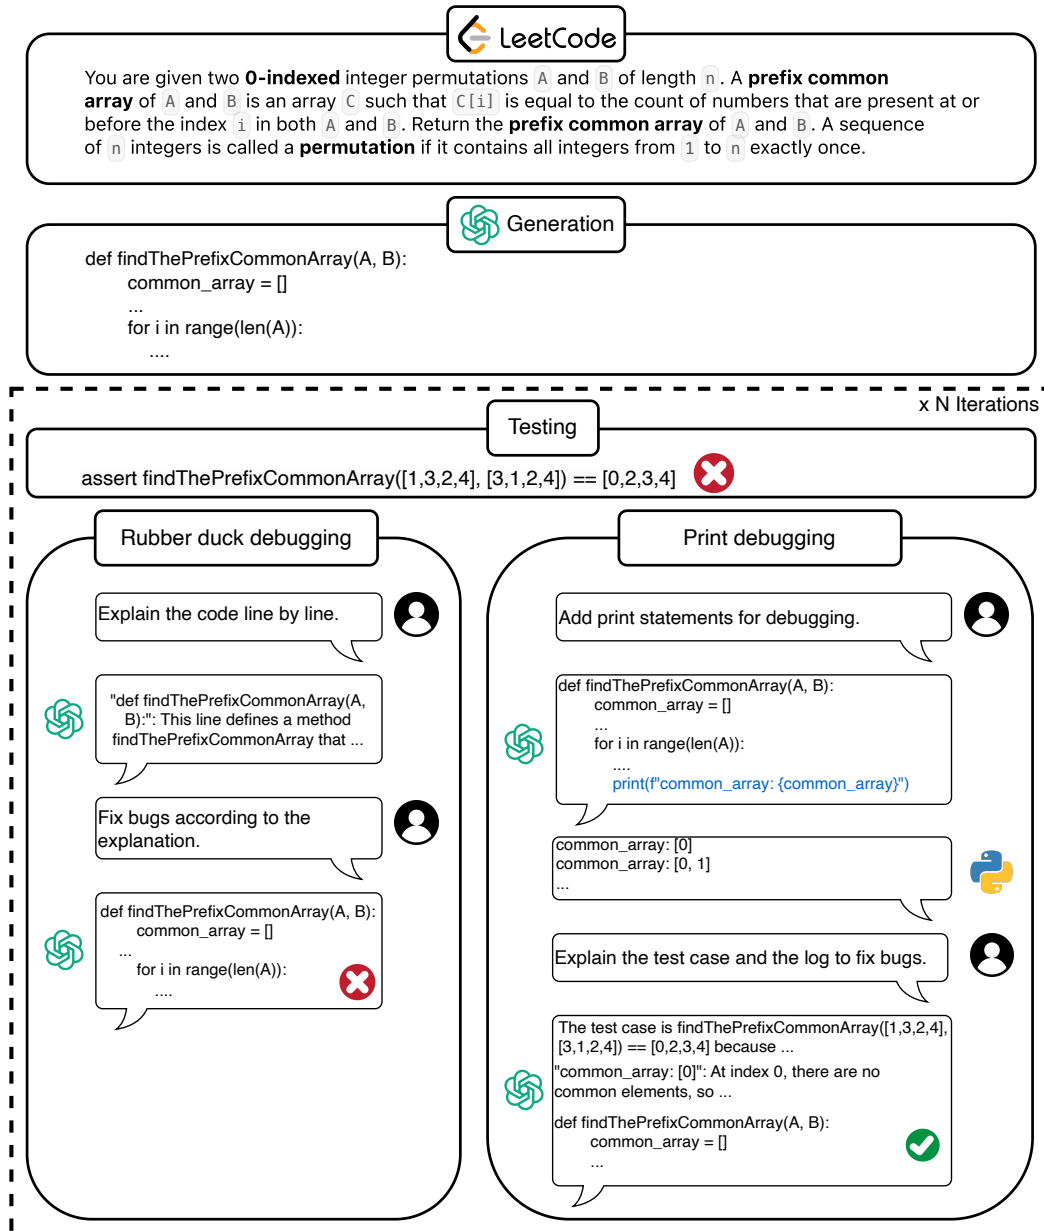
LeetCode

You are given two **0-indexed** integer permutations A and B of length n. A **prefix common array** of A and B is an array C such that C[i] is equal to the count of numbers that are present at or before the index i in both A and B. Return the **prefix common array** of A and B. A sequence of n integers is called a **permutation** if it contains all integers from 1 to n exactly once.

Generation

def findThePrefixCommonArray(A, B):
common_array = []
...
for i in range(len(A)):
....

x N Iterations

Testing

assert findThePrefixCommonArray([1,3,2,4], [3,1,2,4]) == [0,2,3,4]

Rubber duck debugging

Explain the code line by line.

"def findThePrefixCommonArray(A, B):": This line defines a method findThePrefixCommonArray that ...

Fix bugs according to the explanation.

def findThePrefixCommonArray(A, B):
common_array = []
...
for i in range(len(A)):
....

Print debugging

Add print statements for debugging.

def findThePrefixCommonArray(A, B):
common_array = []
...
for i in range(len(A)):
....
print(f"common_array: {common_array}")

common_array: [0]
common_array: [0, 1]
...

Explain the test case and the log to fix bugs.

The test case is findThePrefixCommonArray([1,3,2,4], [3,1,2,4]) == [0,2,3,4] because ...
"common_array: [0]": At index 0, there are no common elements, so ...
def findThePrefixCommonArray(A, B):
common_array = []
...